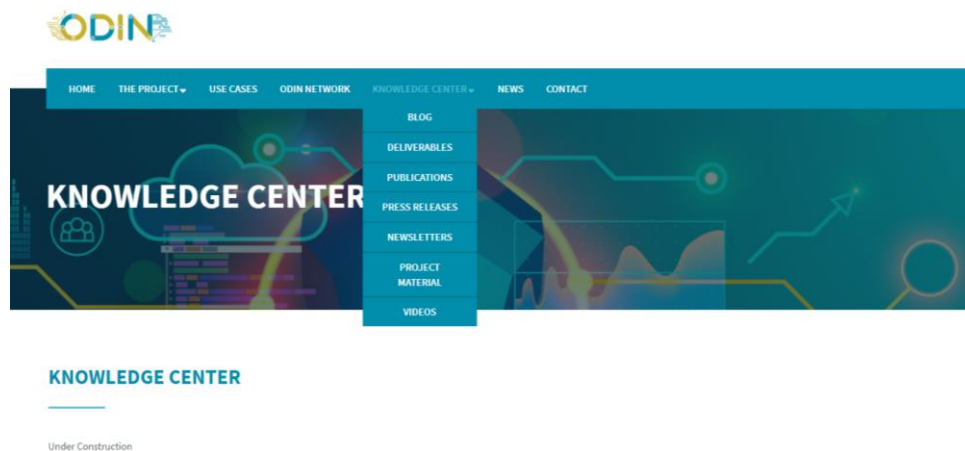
ODIN

HOME THE PROJECT▾ USE CASES ODIN NETWORK KNOWLEDGE CENTER▾ NEWS CONTACT

BLOG
DELIVERABLES
PUBLICATIONS
PRESS RELEASES
NEWSLETTERS
PROJECT MATERIAL
VIDEOS

KNOWLEDGE CENTER

KNOWLEDGE CENTER

Under Construction